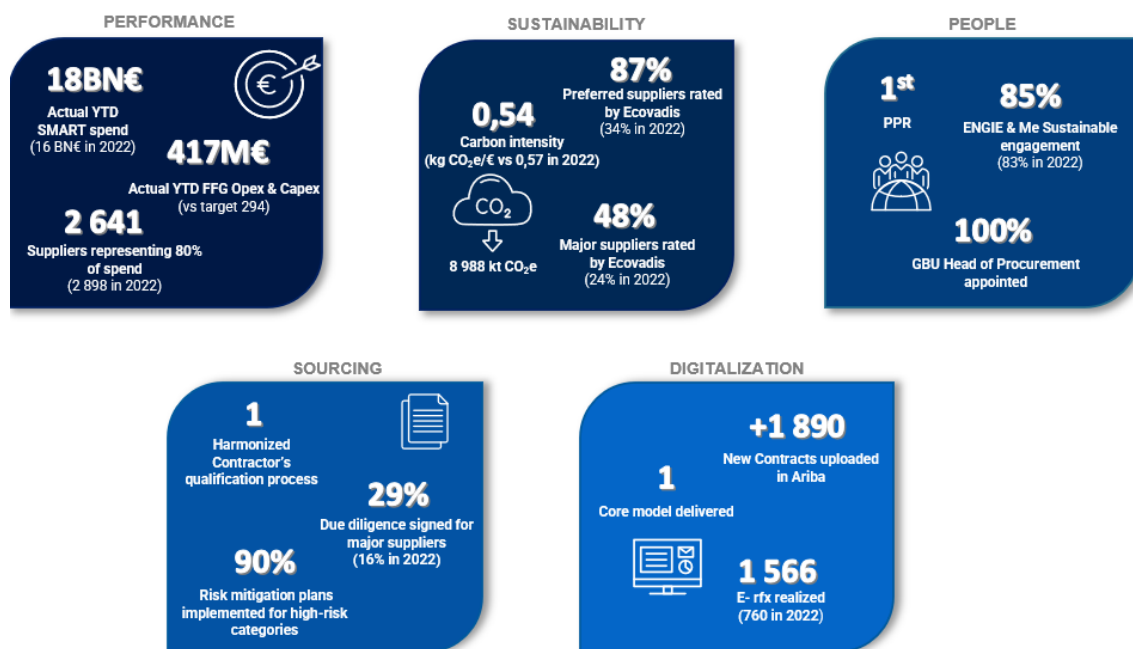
PERFORMANCE

18BN€
Actual YTD SMART spend
(16 BN€ in 2022)

417M€
Actual YTD FFG Opex & Capex
(vs target 294)

2 641
Suppliers representing 80% of spend
(2 898 in 2022)

SUSTAINABILITY

87%
Preferred suppliers rated by Ecovadis
(34% in 2022)

0,54
Carbon intensity
(kg $CO_2$e/€ vs 0,57 in 2022)

$CO_2$

8 988 kt $CO_2$e

48%
Major suppliers rated by Ecovadis
(24% in 2022)

PEOPLE

1st
PPR

85%
ENGIE & Me Sustainable engagement
(83% in 2022)

100%
GBU Head of Procurement appointed

SOURCING

1
Harmonized Contractor's qualification process

29%
Due diligence signed for major suppliers
(16% in 2022)

90%
Risk mitigation plans implemented for high-risk categories

DIGITALIZATION

+1 890
New Contracts uploaded in Ariba

1
Core model delivered

1 566
E- rfx realized
(760 in 2022)